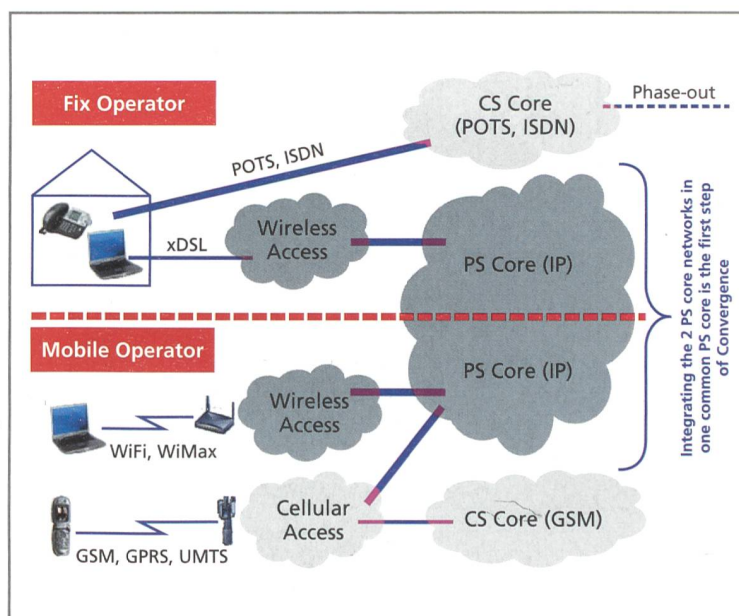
Fix Operator

CS Core (POTS, ISDN)

Phase-out

POTS, ISDN

xDSL

Wireless Access

PS Core (IP)

Integrating the 2 PS core networks in one common PS core is the first step of Convergence

Mobile Operator

PS Core (IP)

Wireless Access

WiFi, WiMax

Cellular Access

CS Core (GSM)

GSM, GPRS, UMTS